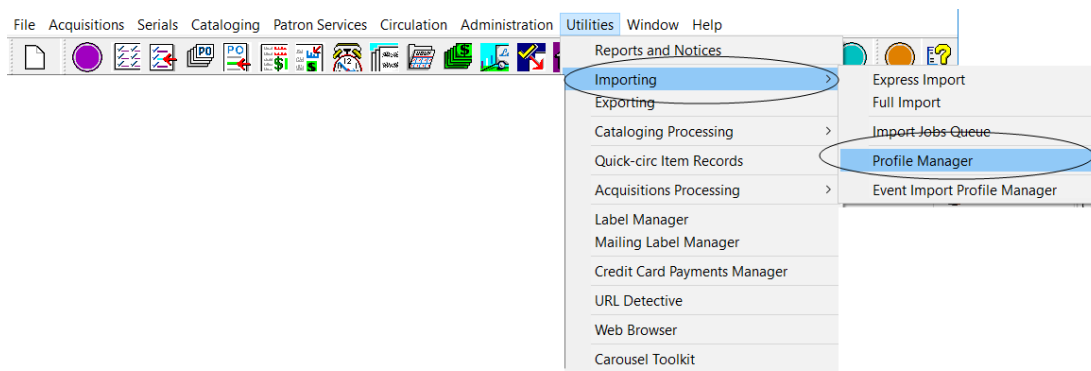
File Acquisitions Serials Cataloging Patron Services Circulation Administration Utilities Window Help

PO
PO

Reports and Notices
Importing >
Exporting
Cataloging Processing >
Quick-circ Item Records
Acquisitions Processing >
Label Manager
Mailing Label Manager
Credit Card Payments Manager
URL Detective
Web Browser
Carousel Toolkit

Express Import
Full Import
Import Jobs Queue
Profile Manager
Event Import Profile Manager